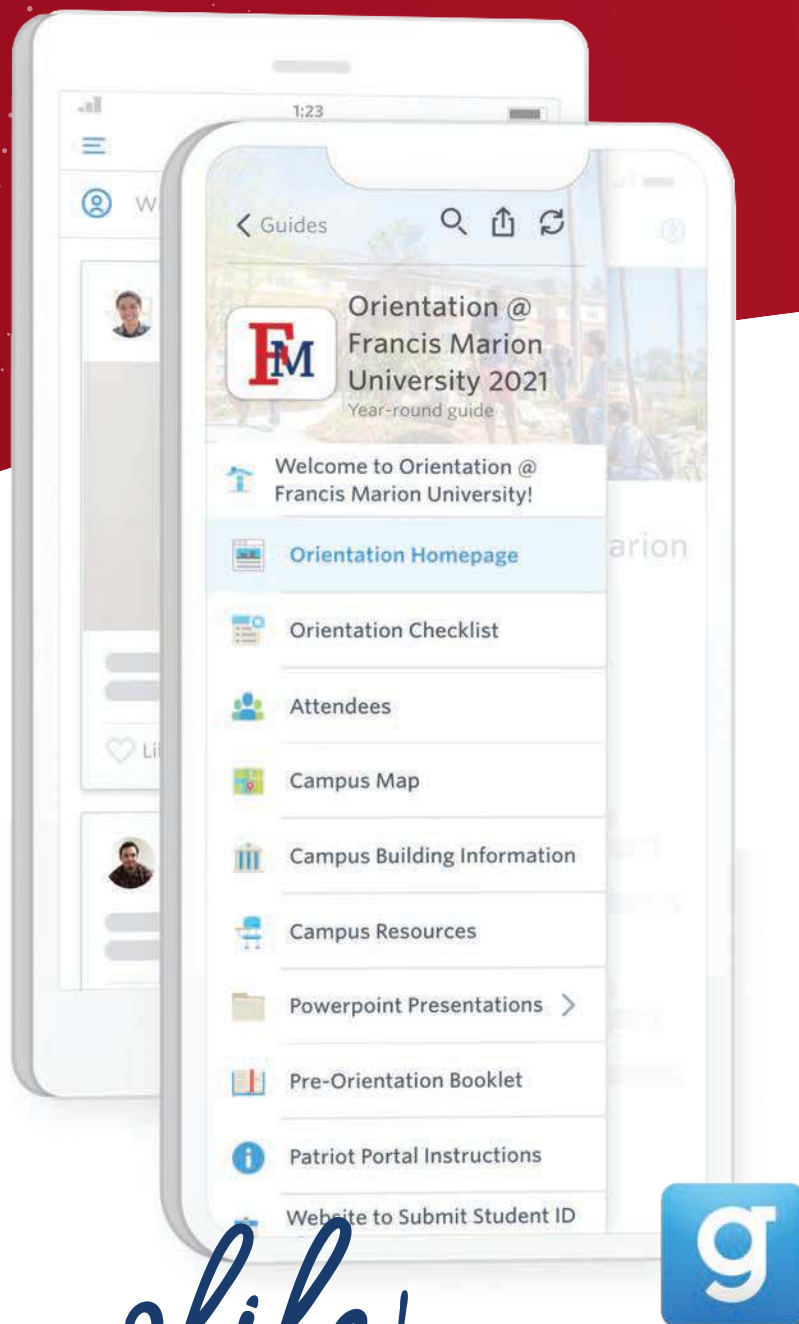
1:23

W

Li

< Guides

Orientation @ Francis Marion University 2021

Year-round guide

FM

Welcome to Orientation @ Francis Marion University!

Orientation Homepage

arion

Orientation Checklist

Attendees

Campus Map

Campus Building Information

Campus Resources

Powerpoint Presentations >

Pre-Orientation Booklet

Patriot Portal Instructions

Website to Submit Student ID

g